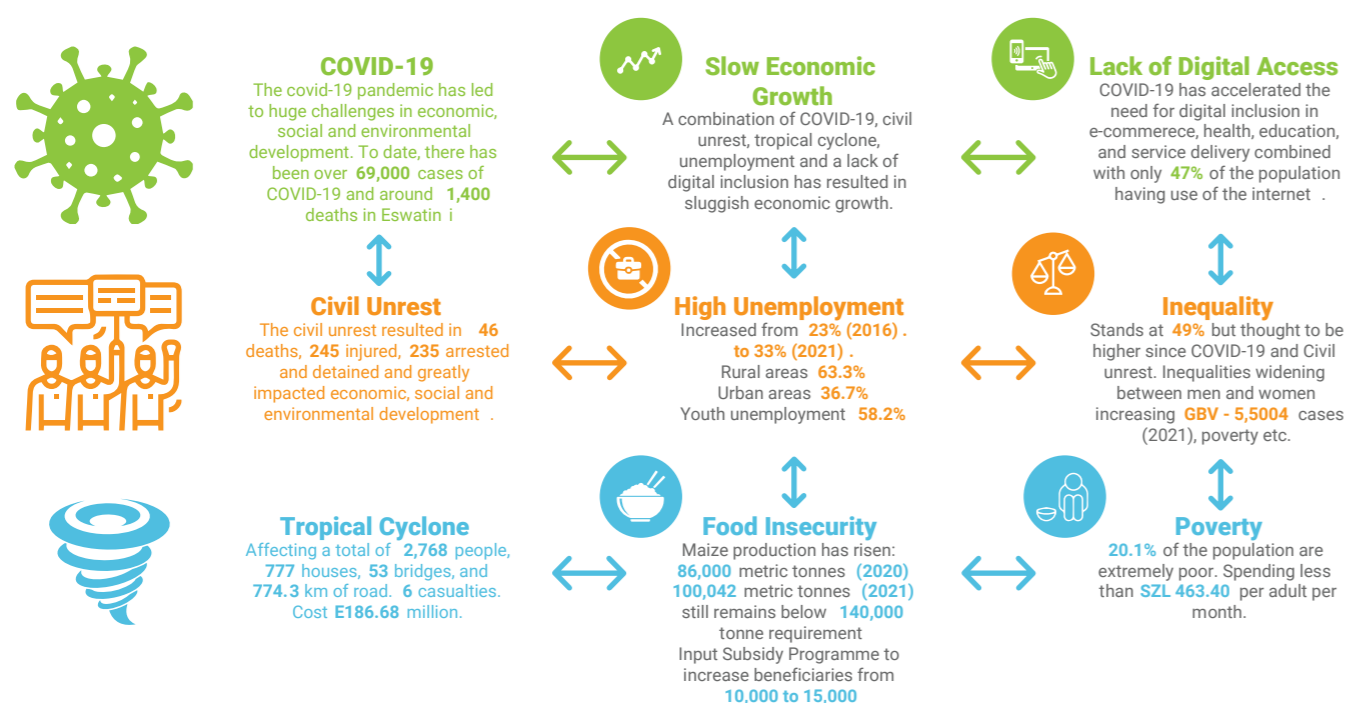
COVID-19
The covid-19 pandemic has led to huge challenges in economic, social and environmental development. To date, there has been over 69,000 cases of COVID-19 and around 1,400 deaths in Eswatin i

Slow Economic Growth
A combination of COVID-19, civil unrest, tropical cyclone, unemployment and a lack of digital inclusion has resulted in sluggish economic growth.

Lack of Digital Access
COVID-19 has accelerated the need for digital inclusion in e-commerece, health, education, and service delivery combined with only 47% of the population having use of the internet .

Civil Unrest
The civil unrest resulted in 46 deaths, 245 injured, 235 arrested and detained and greatly impacted economic, social and environmental development .

High Unemployment
Increased from 23% (2016) . to 33% (2021) .
Rural areas 63.3%
Urban areas 36.7%
Youth unemployment 58.2%

Inequality
Stands at 49% but thought to be higher since COVID-19 and Civil unrest. Inequalities widening between men and women increasing GBV - 5,5004 cases (2021), poverty etc.

Tropical Cyclone
Affecting a total of 2,768 people, 777 houses, 53 bridges, and 774.3 km of road. 6 casualties. Cost E186.68 million.

Food Insecurity
Maize production has risen:
86,000 metric tonnes (2020)
100,042 metric tonnes (2021)
still remains below 140,000 tonne requirement
Input Subsidy Programme to increase beneficiaries from 10,000 to 15,000

Poverty
20.1% of the population are extremely poor. Spending less than SZL 463.40 per adult per month.